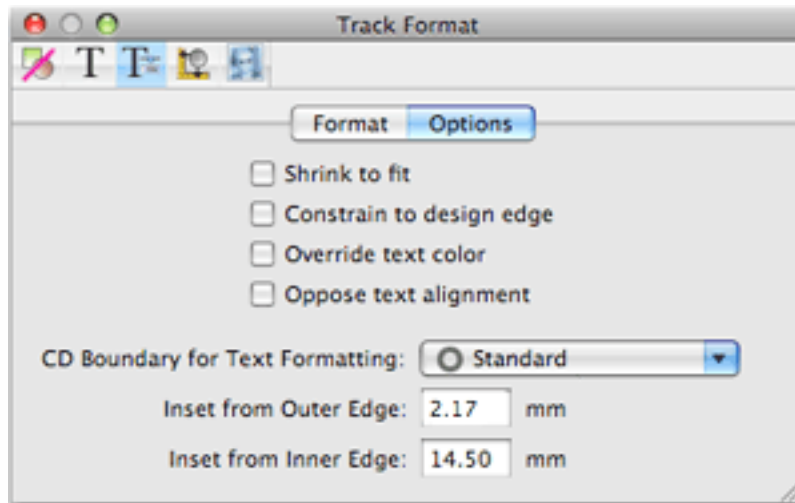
Track Format

T

Format Options

Shrink to fit

Constrain to design edge

Override text color

Oppose text alignment

CD Boundary for Text Formatting: Standard

Inset from Outer Edge: 2.17 mm

Inset from Inner Edge: 14.50 mm